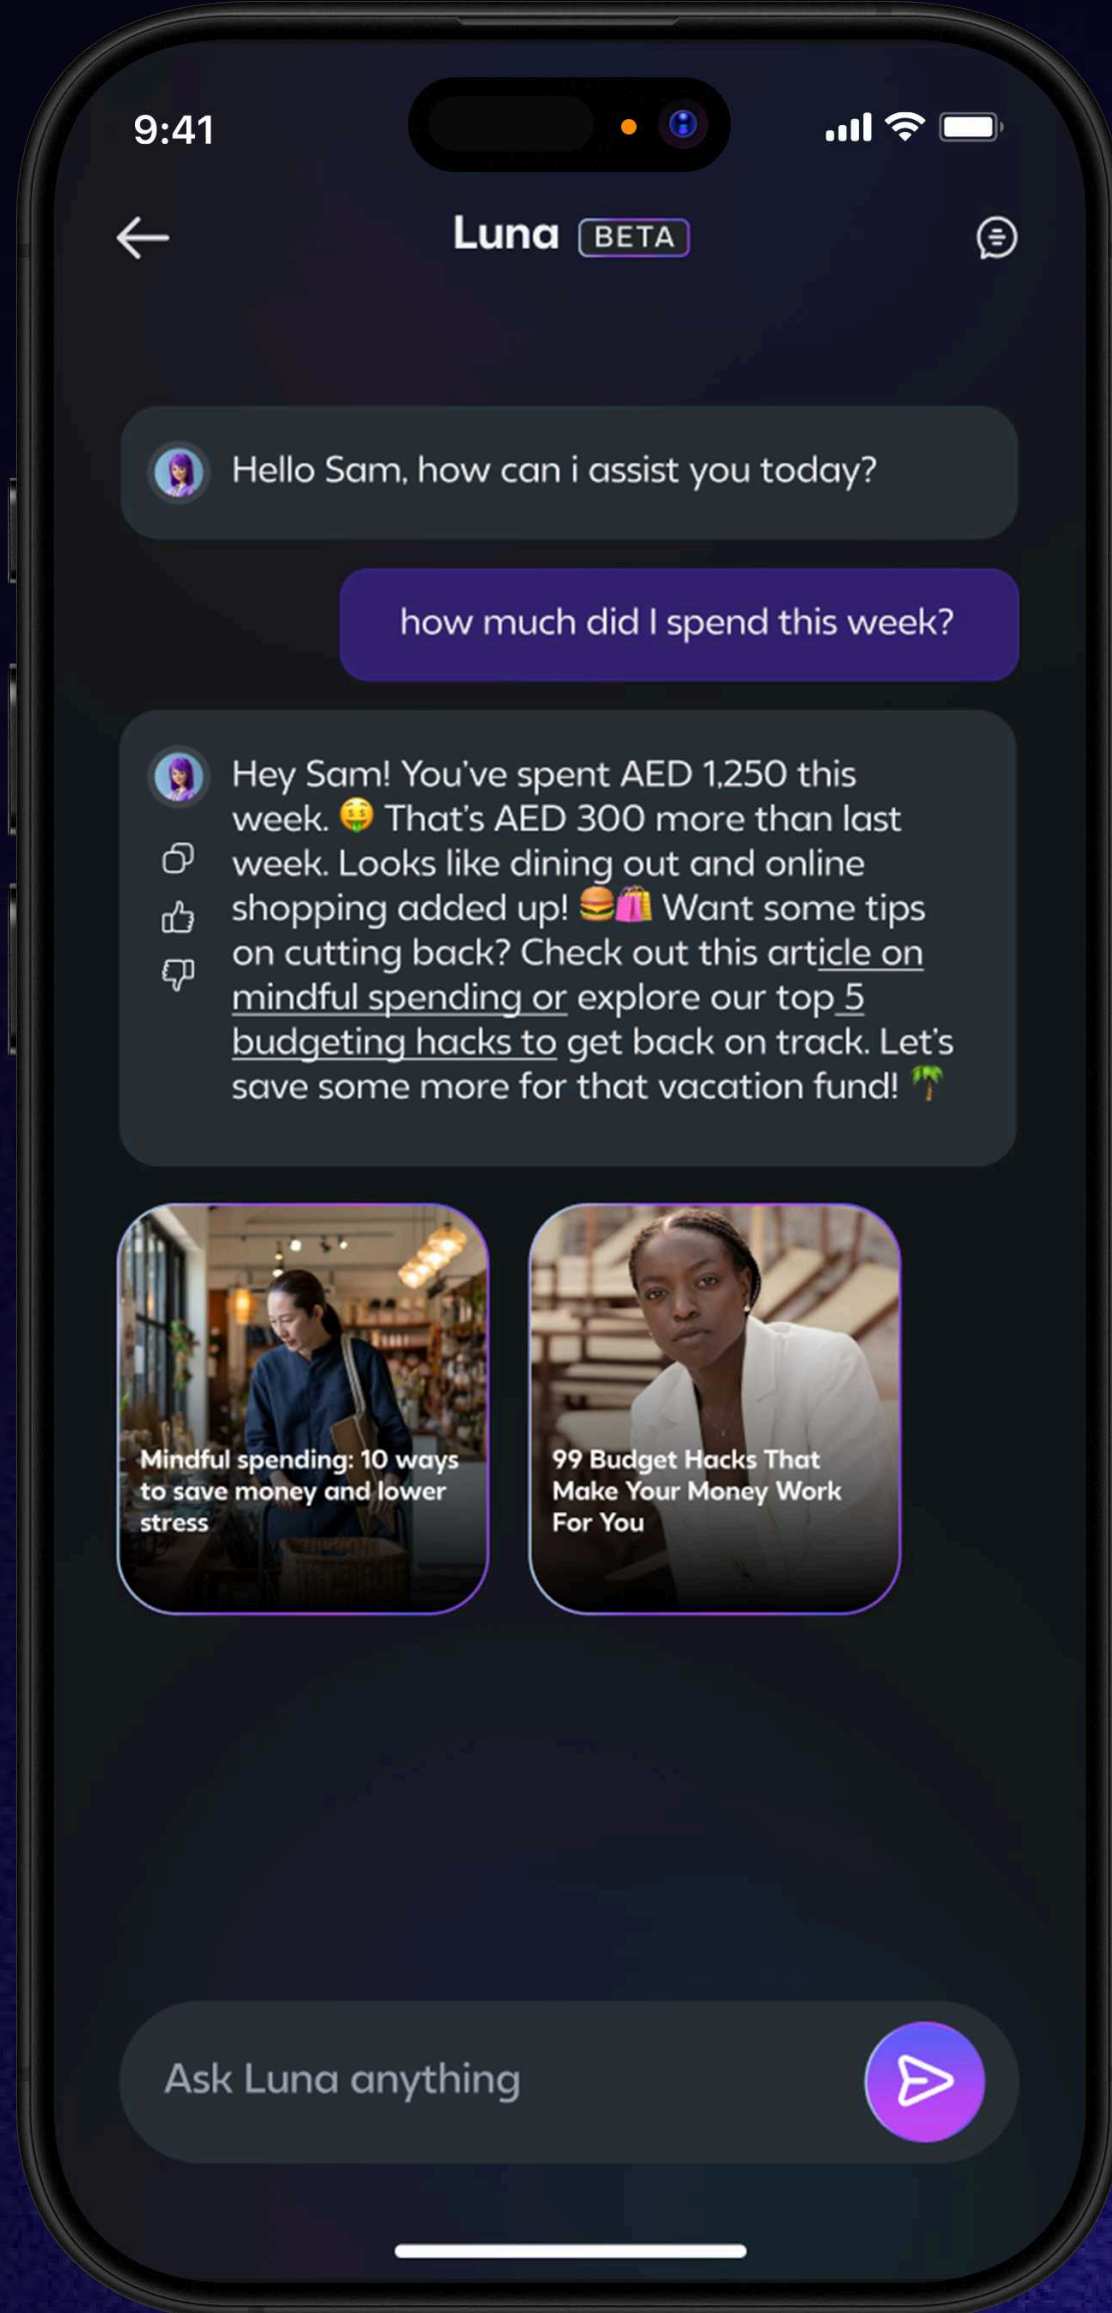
9:41

Luna BETA

Hello Sam, how can i assist you today?

how much did I spend this week?

Hey Sam! You've spent AED 1,250 this week. 🤑 That's AED 300 more than last week. Looks like dining out and online shopping added up! 🍔🛍️ Want some tips on cutting back? Check out this article on mindful spending or explore our top 5 budgeting hacks to get back on track. Let's save some more for that vacation fund! 🌴

Mindful spending: 10 ways to save money and lower stress

99 Budget Hacks That Make Your Money Work For You

Ask Luna anything